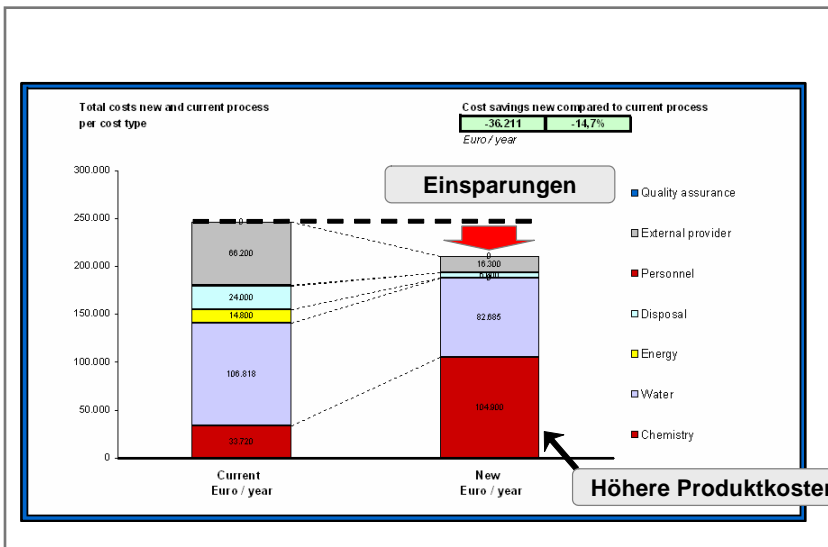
Total costs new and current process per cost type

Cost savings new compared to current process

| -36.211 | -14,7% |
|---|---|

Euro / year

300.000
250.000
200.000
150.000
100.000
50.000
0

Einsparungen

0
66.200
24.000
14.800
106.818
33.723

0
16.300
6.800
0
82.685
104.000

Current
Euro / year

New
Euro / year

Quality assurance
External provider
Personnel
Disposal
Energy
Water
Chemistry

Höhere Produktkoster